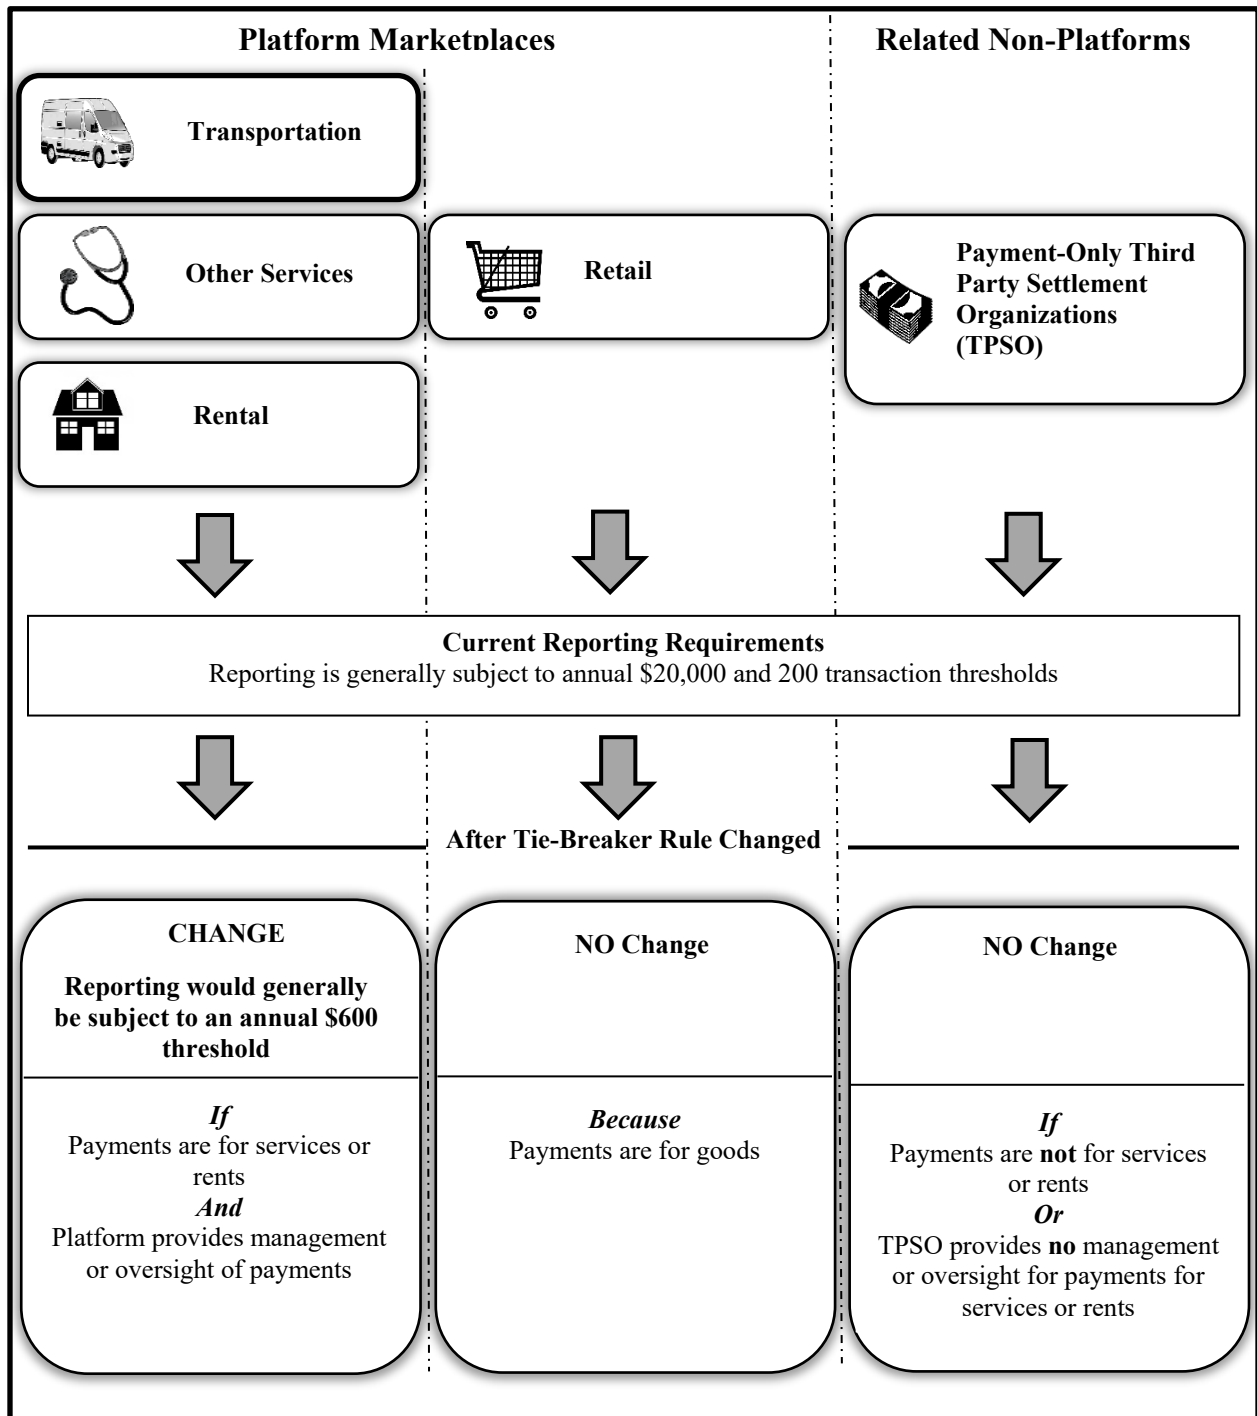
Platform Marketplaces

Related Non-Platforms

Transportation

Other Services

Retail

Payment-Only Third Party Settlement Organizations (TPSO)

Rental

Current Reporting Requirements
Reporting is generally subject to annual \$20,000 and 200 transaction thresholds

After Tie-Breaker Rule Changed

CHANGE

Reporting would generally be subject to an annual \$600 threshold

*If*
Payments are for services or rents
*And*
Platform provides management or oversight of payments

NO Change

*Because*
Payments are for goods

NO Change

*If*
Payments are **not** for services or rents
*Or*
TPSO provides **no** management or oversight for payments for services or rents